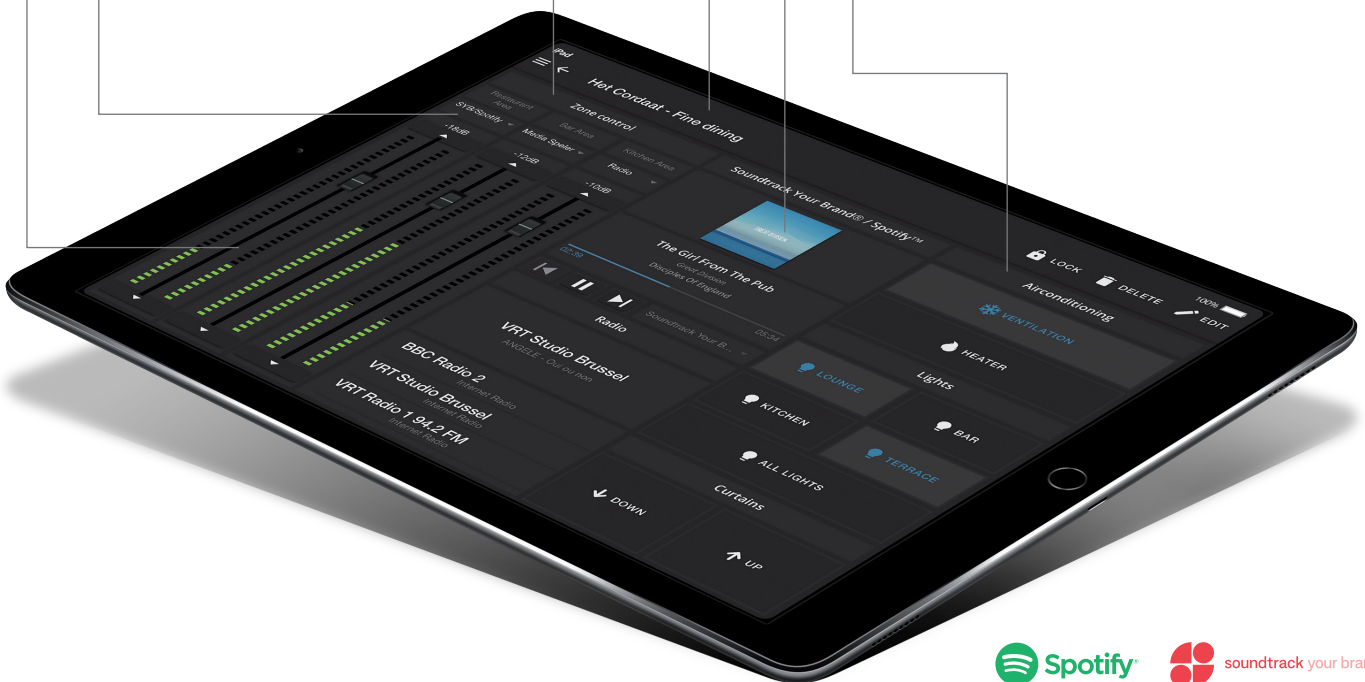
iPad

Het Cordaat - Fine dining

Zone control

Restaurant Area
SYB/Spotify
-18dB

Bar Area
Media Speler
-12dB

Kitchen Area
Radio
-10dB

Soundtrack Your Brand® / Spotify™

The Girl From The Pub
Daniel Dobson
Disciples Of England
03:39
Soundtrack Your B...
05:34

Radio

VRT Studio Brussel
ANGELE - Oui ou non

BBC Radio 2
Internet Radio

VRT Studio Brussel
Internet Radio

VRT Radio 1 94.2 FM
Internet Radio

LOCK
DELETE
100%
EDIT

Airconditioning
VENTILATION
HEATER

Lights
LOUNGE
KITCHEN
BAR
TERRACE
ALL LIGHTS

Curtains
DOWN
UP

Spotify
soundtrack your bra